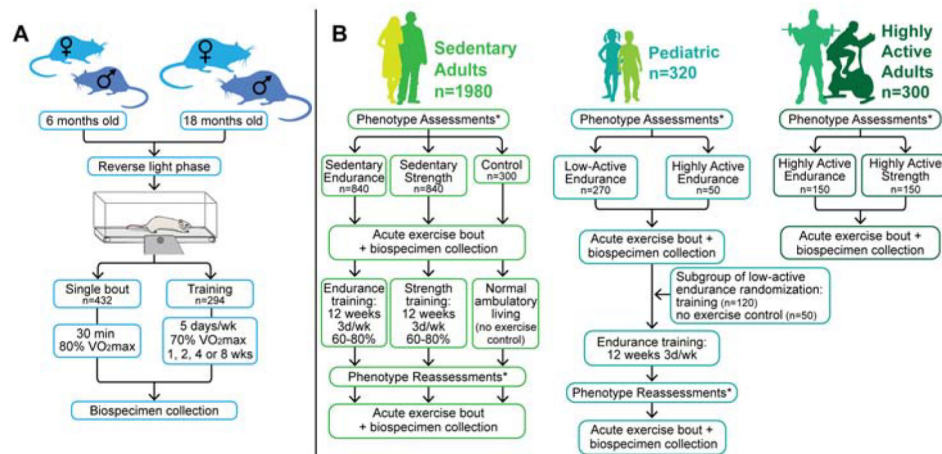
A

♀ ♂ ♀ ♂

6 months old

18 months old

Reverse light phase

Single bout
n=432

Training
n=294

30 min
80% VO2max

5 days/wk
70% VO2max
1, 2, 4 or 8 wks

Biospecimen collection

B

Sedentary Adults
n=1980

Phenotype Assessments*

Sedentary Endurance
n=840

Sedentary Strength
n=840

Control
n=300

Acute exercise bout + biospecimen collection

Endurance training: 12 weeks 3d/wk 60-80%

Strength training: 12 weeks 3d/wk 60-80%

Normal ambulatory living (no exercise control)

Phenotype Reassessments*

Acute exercise bout + biospecimen collection

Pediatric
n=320

Phenotype Assessments*

Low-Active Endurance
n=270

Highly Active Endurance
n=50

Acute exercise bout + biospecimen collection

Subgroup of low-active endurance randomization:
training (n=120)
no exercise control (n=50)

Endurance training:
12 weeks 3d/wk

Phenotype Reassessments*

Acute exercise bout + biospecimen collection

Highly Active Adults
n=300

Phenotype Assessments*

Highly Active Endurance
n=150

Highly Active Strength
n=150

Acute exercise bout + biospecimen collection